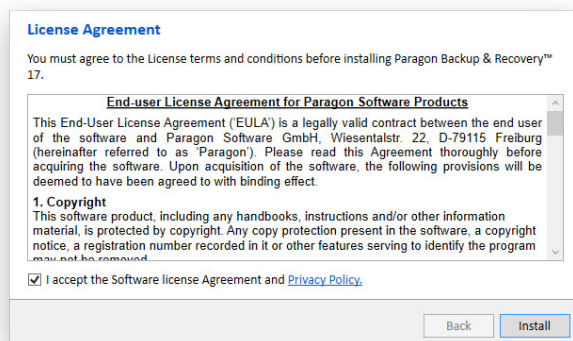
License Agreement

You must agree to the License terms and conditions before installing Paragon Backup & Recovery™ 17.

End-user License Agreement for Paragon Software Products

This End-User License Agreement ('EULA') is a legally valid contract between the end user of the software and Paragon Software GmbH, Wiesentalstr. 22, D-79115 Freiburg (hereinafter referred to as 'Paragon'). Please read this Agreement thoroughly before acquiring the software. Upon acquisition of the software, the following provisions will be deemed to have been agreed to with binding effect.

1. Copyright

This software product, including any handbooks, instructions and/or other information material, is protected by copyright. Any copy protection present in the software, a copyright notice, a registration number recorded in it or other features serving to identify the program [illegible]

I accept the Software license Agreement and Privacy Policy.

Back Install